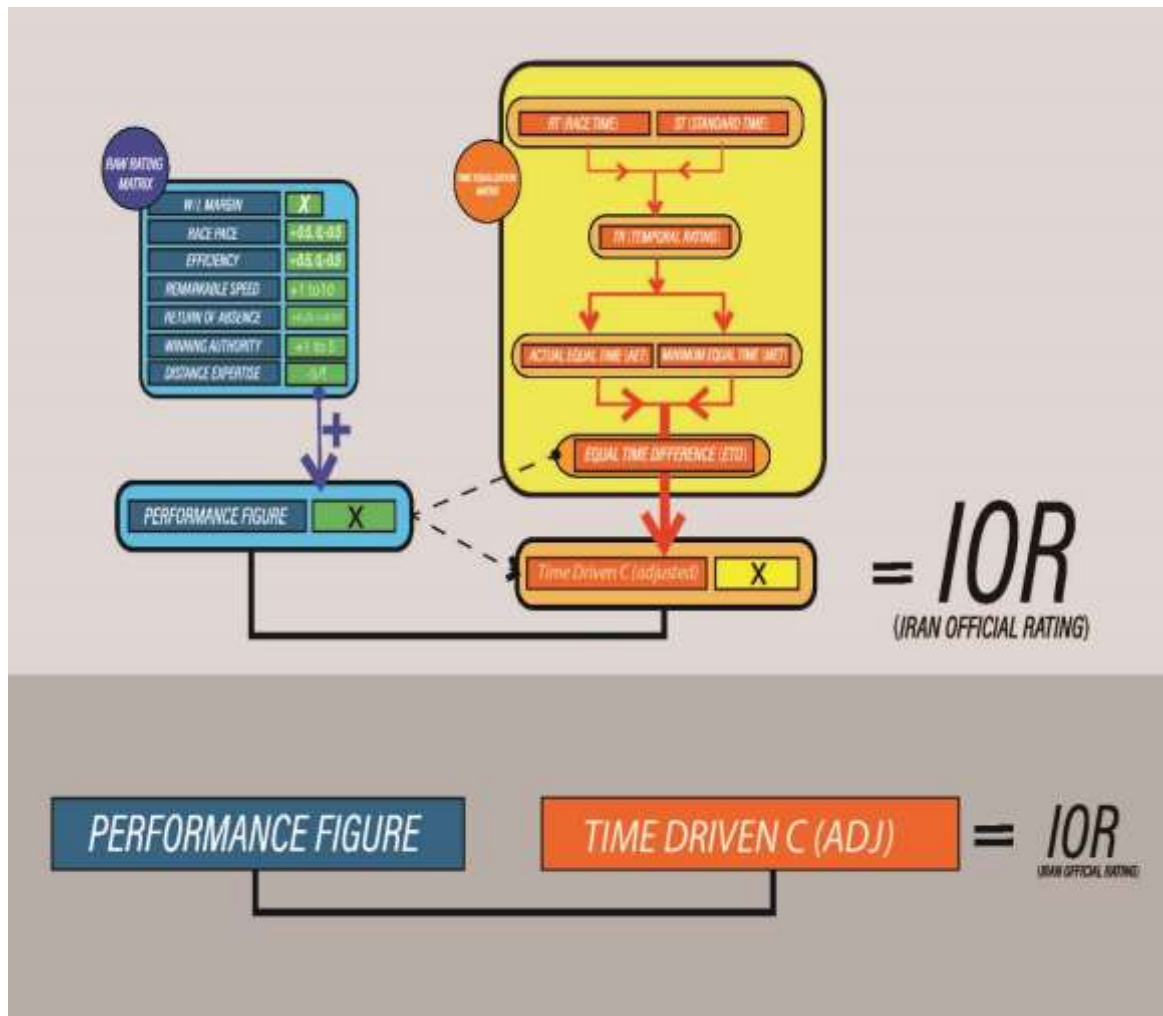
RAW RATING MATRIX

| W / MARGIN | X |
|---|---|
| RACE PACE | +0.5, 0, -0.5 |
| EFFICIENCY | +0.5, 0, -0.5 |
| REMARKABLE SPEED | +1 to 10 |
| RETURN OF ABSENCE | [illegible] |
| WINNING AUTHORITY | +1 to 5 |
| DISTANCE EXPERTISE | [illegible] |

+

PERFORMANCE FIGURE X

TIME EQUALIZATION MATRIX

RT (RACE TIME) ST (STANDARD TIME)

TR (TEMPORAL RATING)

ACTUAL EQUAL TIME (AET) MINIMUM EQUAL TIME (MET)

EQUAL TIME DIFFERENCE (ETD)

Time Driven C (adjusted) X

= IOR
(IRAN OFFICIAL RATING)

PERFORMANCE FIGURE TIME DRIVEN C (ADJ) = IOR
(IRAN OFFICIAL RATING)